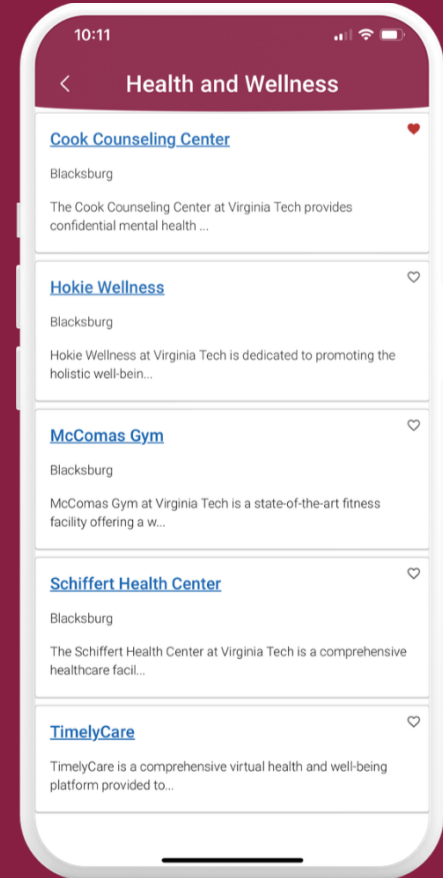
10:11

<

Health and Wellness

Cook Counseling Center

Blacksburg

The Cook Counseling Center at Virginia Tech provides confidential mental health ...

Hokie Wellness

Blacksburg

Hokie Wellness at Virginia Tech is dedicated to promoting the holistic well-bein...

McComas Gym

Blacksburg

McComas Gym at Virginia Tech is a state-of-the-art fitness facility offering a w...

Schiffert Health Center

Blacksburg

The Schiffert Health Center at Virginia Tech is a comprehensive healthcare facil...

TimelyCare

TimelyCare is a comprehensive virtual health and well-being platform provided to...